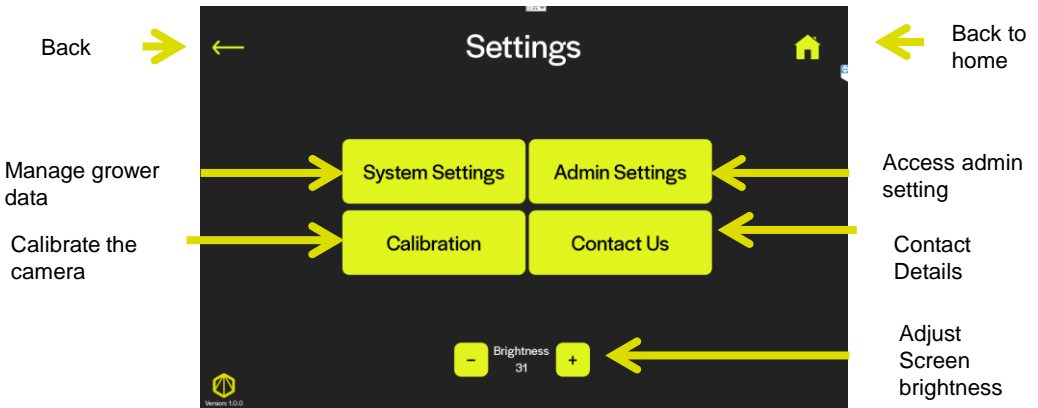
Back

Settings

Back to home

Manage grower data

System Settings

Admin Settings

Access admin setting

Calibrate the camera

Calibration

Contact Us

Contact Details

Adjust Screen brightness

–

Brightness
31

+

Version 1.0.0